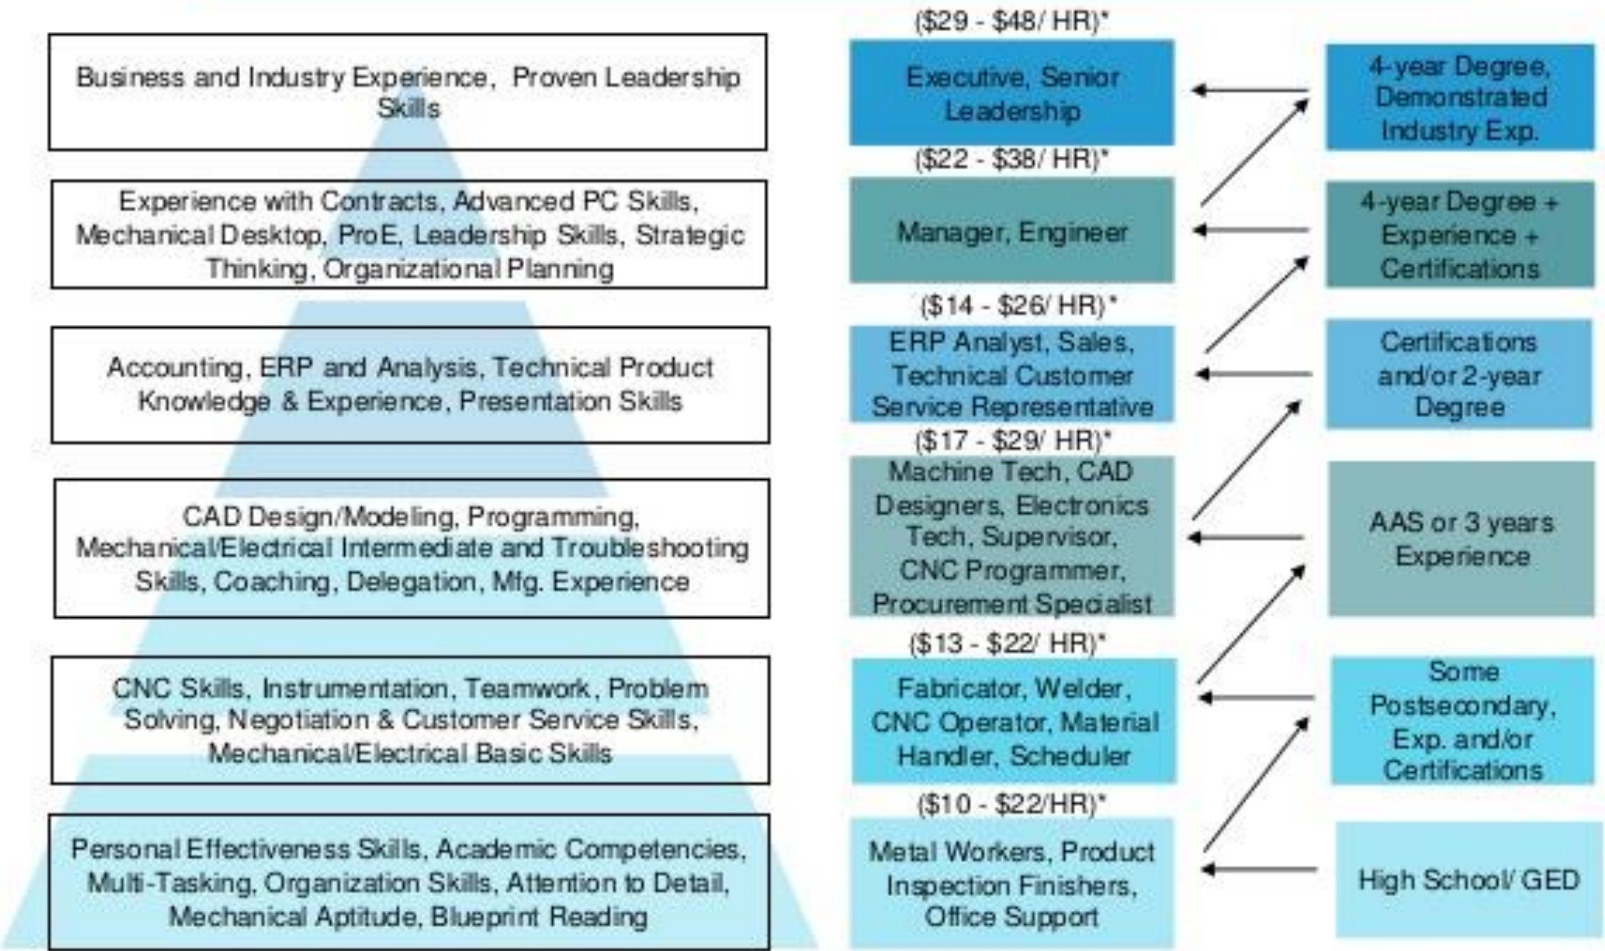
Business and Industry Experience, Proven Leadership Skills

Experience with Contracts, Advanced PC Skills, Mechanical Desktop, ProE, Leadership Skills, Strategic Thinking, Organizational Planning

Accounting, ERP and Analysis, Technical Product Knowledge & Experience, Presentation Skills

CAD Design/Modeling, Programming, Mechanical/Electrical Intermediate and Troubleshooting Skills, Coaching, Delegation, Mfg. Experience

CNC Skills, Instrumentation, Teamwork, Problem Solving, Negotiation & Customer Service Skills, Mechanical/Electrical Basic Skills

Personal Effectiveness Skills, Academic Competencies, Multi-Tasking, Organization Skills, Attention to Detail, Mechanical Aptitude, Blueprint Reading

($29 - $48/ HR)*

Executive, Senior Leadership

($22 - $38/ HR)*

Manager, Engineer

($14 - $26/ HR)*

ERP Analyst, Sales, Technical Customer Service Representative

($17 - $29/ HR)*

Machine Tech, CAD Designers, Electronics Tech, Supervisor, CNC Programmer, Procurement Specialist

($13 - $22/ HR)*

Fabricator, Welder, CNC Operator, Material Handler, Scheduler

($10 - $22/HR)*

Metal Workers, Product Inspection Finishers, Office Support

4-year Degree, Demonstrated Industry Exp.

4-year Degree + Experience + Certifications

Certifications and/or 2-year Degree

AAS or 3 years Experience

Some Postsecondary, Exp. and/or Certifications

High School/ GED